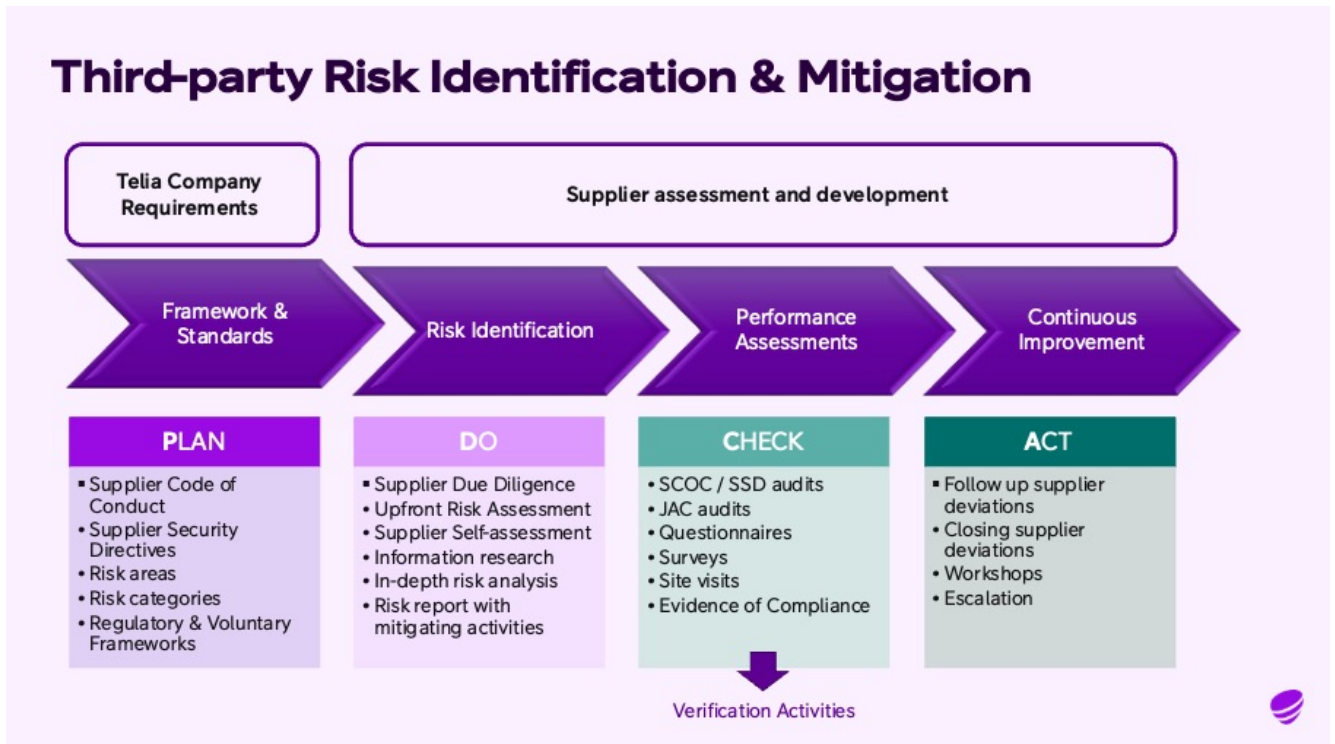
Third-party Risk Identification & Mitigation

Telia Company Requirements

Supplier assessment and development

Framework & Standards

Risk Identification

Performance Assessments

Continuous Improvement

PLAN

- Supplier Code of Conduct
- Supplier Security Directives
- Risk areas
- Risk categories
- Regulatory & Voluntary Frameworks

DO

- Supplier Due Diligence
- Upfront Risk Assessment
- Supplier Self-assessment
- Information research
- In-depth risk analysis
- Risk report with mitigating activities

CHECK

- SCOC / SSD audits
- JAC audits
- Questionnaires
- Surveys
- Site visits
- Evidence of Compliance

ACT

- Follow up supplier deviations
- Closing supplier deviations
- Workshops
- Escalation

Verification Activities